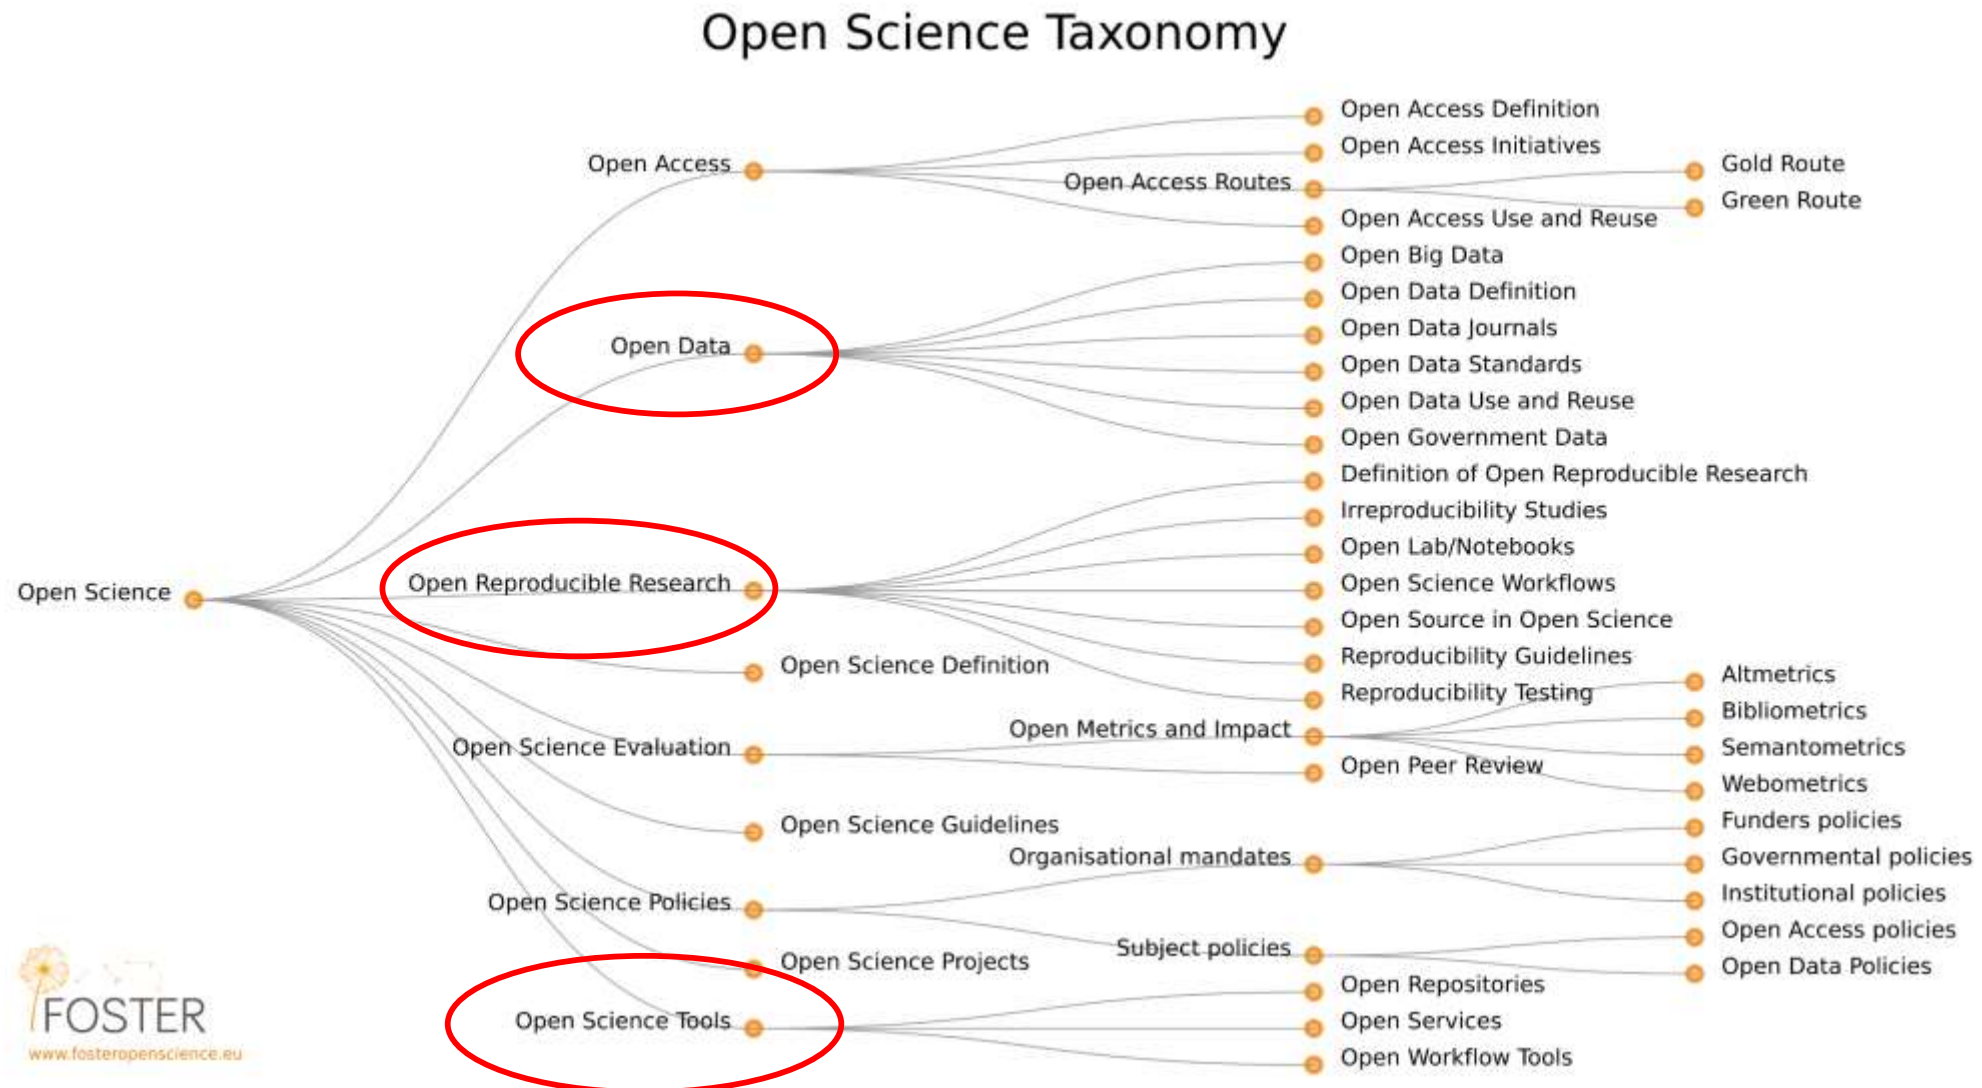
Open Science Taxonomy

Open Science

Open Access
Open Access Definition
Open Access Initiatives
Open Access Routes
Gold Route
Green Route
Open Access Use and Reuse

Open Data
Open Big Data
Open Data Definition
Open Data Journals
Open Data Standards
Open Data Use and Reuse
Open Government Data

Open Reproducible Research
Definition of Open Reproducible Research
Irreproducibility Studies
Open Lab/Notebooks
Open Science Workflows
Open Source in Open Science
Reproducibility Guidelines
Reproducibility Testing

Open Science Definition

Open Science Evaluation
Open Metrics and Impact
Altmetrics
Bibliometrics
Semantometrics
Webometrics
Open Peer Review

Open Science Guidelines

Open Science Policies
Organisational mandates
Funders policies
Governmental policies
Institutional policies
Subject policies
Open Access policies
Open Data Policies

Open Science Projects

Open Science Tools
Open Repositories
Open Services
Open Workflow Tools

FOSTER
www.fosteropenscience.eu